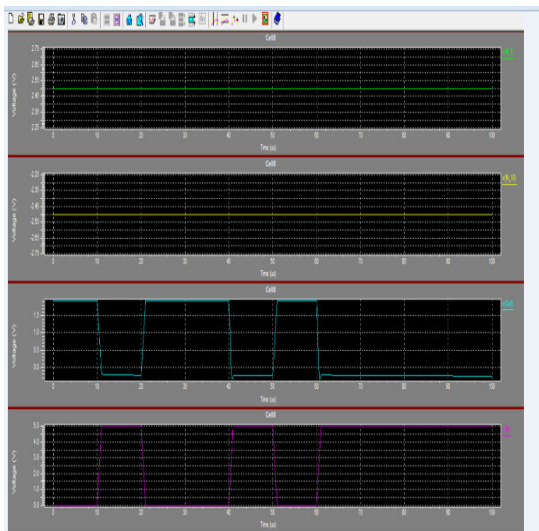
Cell0

Voltage (V)

2.75
2.65
2.55
2.45
2.35
2.25

0 10 20 30 40 50 60 70 80 90 100

Time (us)

Cell0

Voltage (V)

-2.25
-2.35
-2.45
-2.55
-2.65
-2.75

0 10 20 30 40 50 60 70 80 90 100

Time (us)

Cell0

Voltage (V)

1.5
1.0
0.5

0 10 20 30 40 50 60 70 80 90 100

Time (us)

Cell0

Voltage (V)

5.0
4.5
4.0
3.5
3.0
2.5
2.0
1.5
1.0
0.5
0.0

0 10 20 30 40 50 60 70 80 90 100

Time (us)